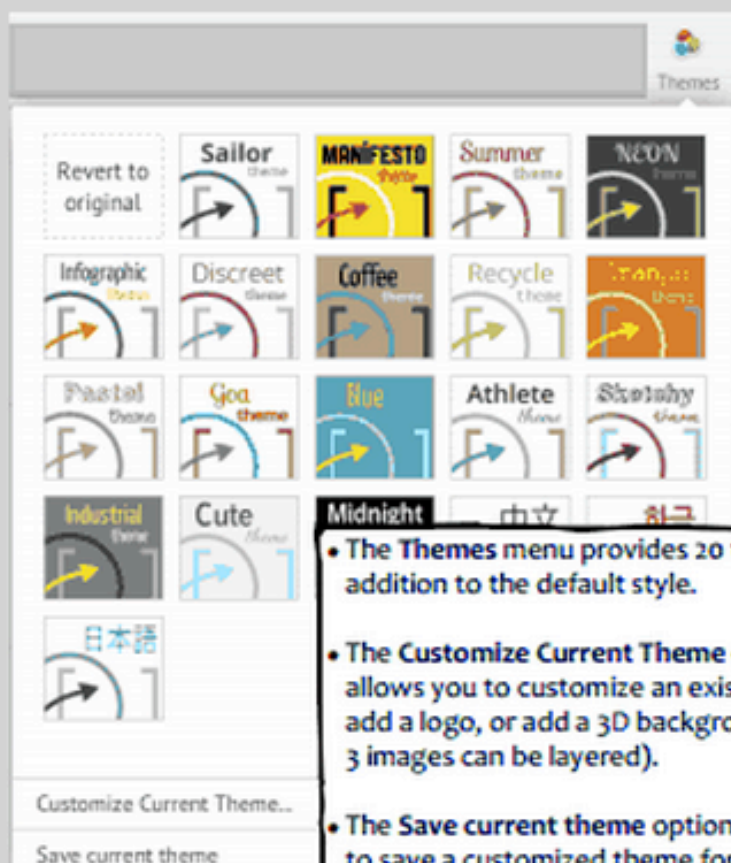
Themes

Revert to original

Sailor theme

MANIFESTO theme

Summer theme

NEON theme

Infographic theme

Discreet theme

Coffee theme

Recycle theme

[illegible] theme

Pastel theme

Goa theme

Blue

Athlete theme

Sketchy theme

Industrial theme

Cute theme

Midnight

中文

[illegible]

日本語

• The Themes menu provides 20 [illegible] addition to the default style.

• The Customize Current Theme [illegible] allows you to customize an exis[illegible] add a logo, or add a 3D backgro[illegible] 3 images can be layered).

• The Save current theme option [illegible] to save a customized theme fo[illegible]

Customize Current Theme...

Save current theme